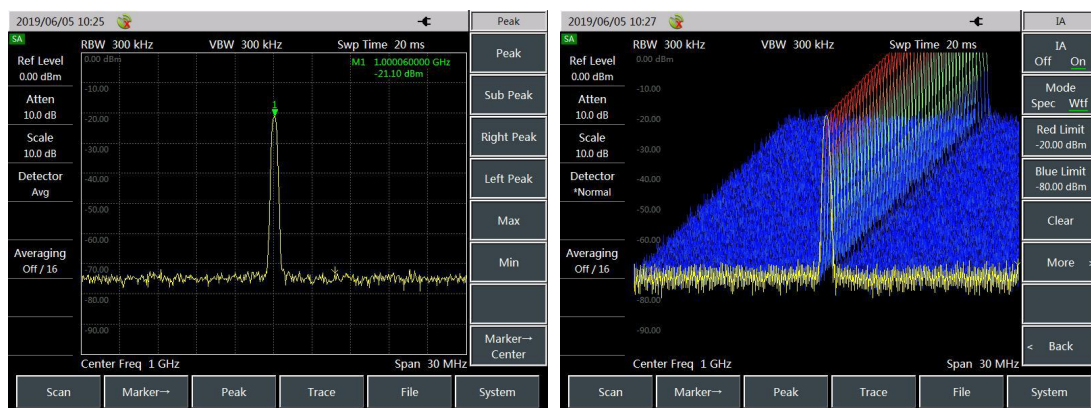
2019/06/05 10:25

Peak

SA

RBW 300 kHz VBW 300 kHz Swp Time 20 ms

Ref Level
0.00 dBm

Atten
10.0 dB

Scale
10.0 dB

Detector
Avg

Averaging
Off / 16

0.00 dBm

M1 1.000060000 GHz
-21.10 dBm

-10.00
-20.00
-30.00
-40.00
-50.00
-60.00
-70.00
-80.00
-90.00

1

Center Freq 1 GHz Span 30 MHz

Peak

Sub Peak

Right Peak

Left Peak

Max

Min

Marker→ Center

Scan Marker→ Peak Trace File System

2019/06/05 10:27

IA

SA

RBW 300 kHz VBW 300 kHz Swp Time 20 ms

Ref Level
0.00 dBm

Atten
10.0 dB

Scale
10.0 dB

Detector
*Normal

Averaging
Off / 16

0.00 dBm
-10.00
-20.00
-30.00
-40.00
-50.00
-60.00
-80.00
-90.00

Center Freq 1 GHz Span 30 MHz

IA
Off On

Mode
Spec Wtf

Red Limit
-20.00 dBm

Blue Limit
-80.00 dBm

Clear

More

< Back

Scan Marker→ Peak Trace File System